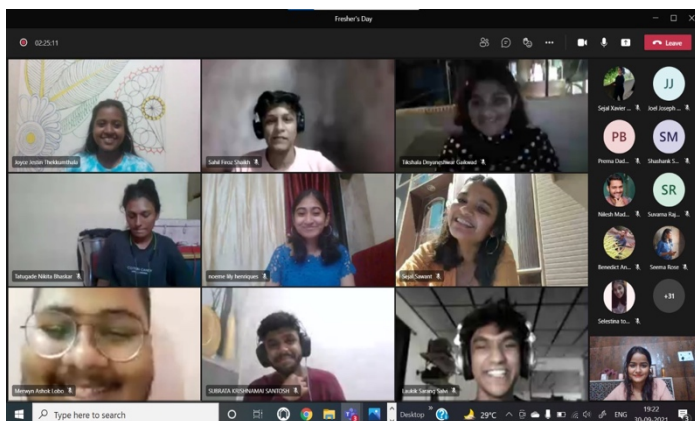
Fresher's Day

02:25:11

Leave

Joyce Jessin Thekkumthala

Sahil Feroz Shaikh

Tikshala Dnyaneshwar Gaikwad

Satugade Nikita Bhaskar

noeme lily henriques

Sejal Sawant

Merwyn Ashok Lobo

SUBRATA KRISHNAMAI SANTOSH

Laukik Sanjay Sahu

Sejal Xavier ...

JJ

Joel Joseph ...

PB

Prerna Dad...

SM

Shashank S...

Nilesh Mad...

SR

Suvarna Rg...

Benedict Ar...

Seema Rose

Selestina to...

+31

Type here to search

Desktop

29°C

ENG

19:22
30-09-2021